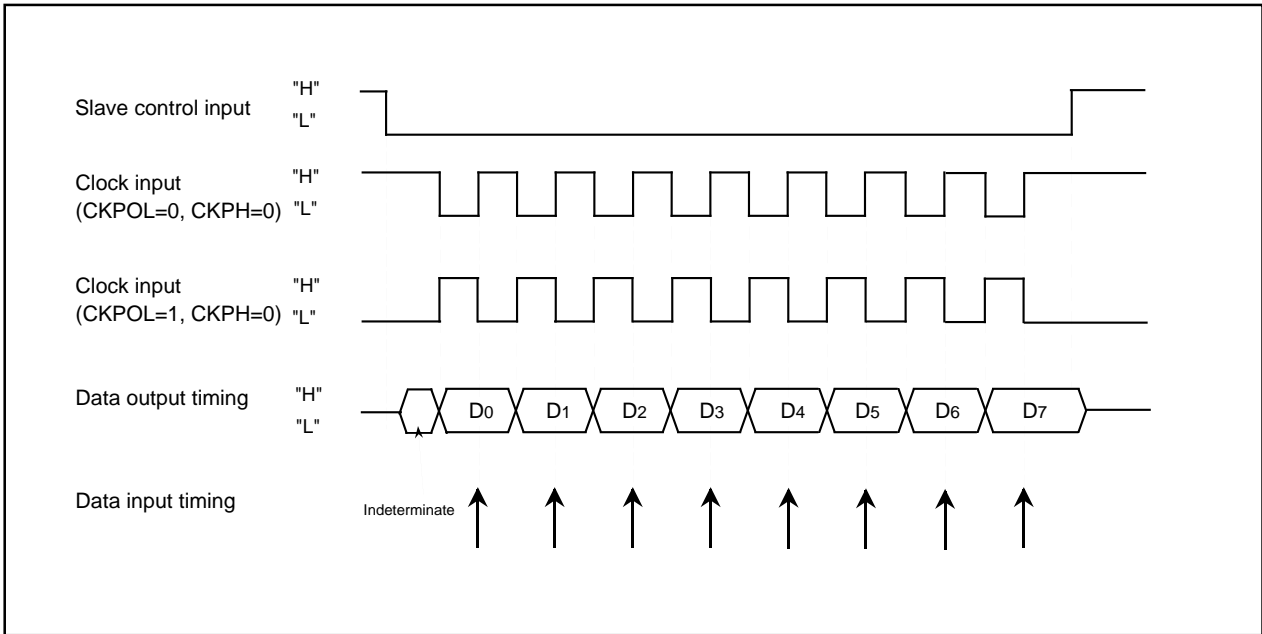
Slave control input "H" "L"

Clock input (CKPOL=0, CKPH=0) "H" "L"

Clock input (CKPOL=1, CKPH=0) "H" "L"

Data output timing "H" "L"

$D_0$ $D_1$ $D_2$ $D_3$ $D_4$ $D_5$ $D_6$ $D_7$

Data input timing

Indeterminate